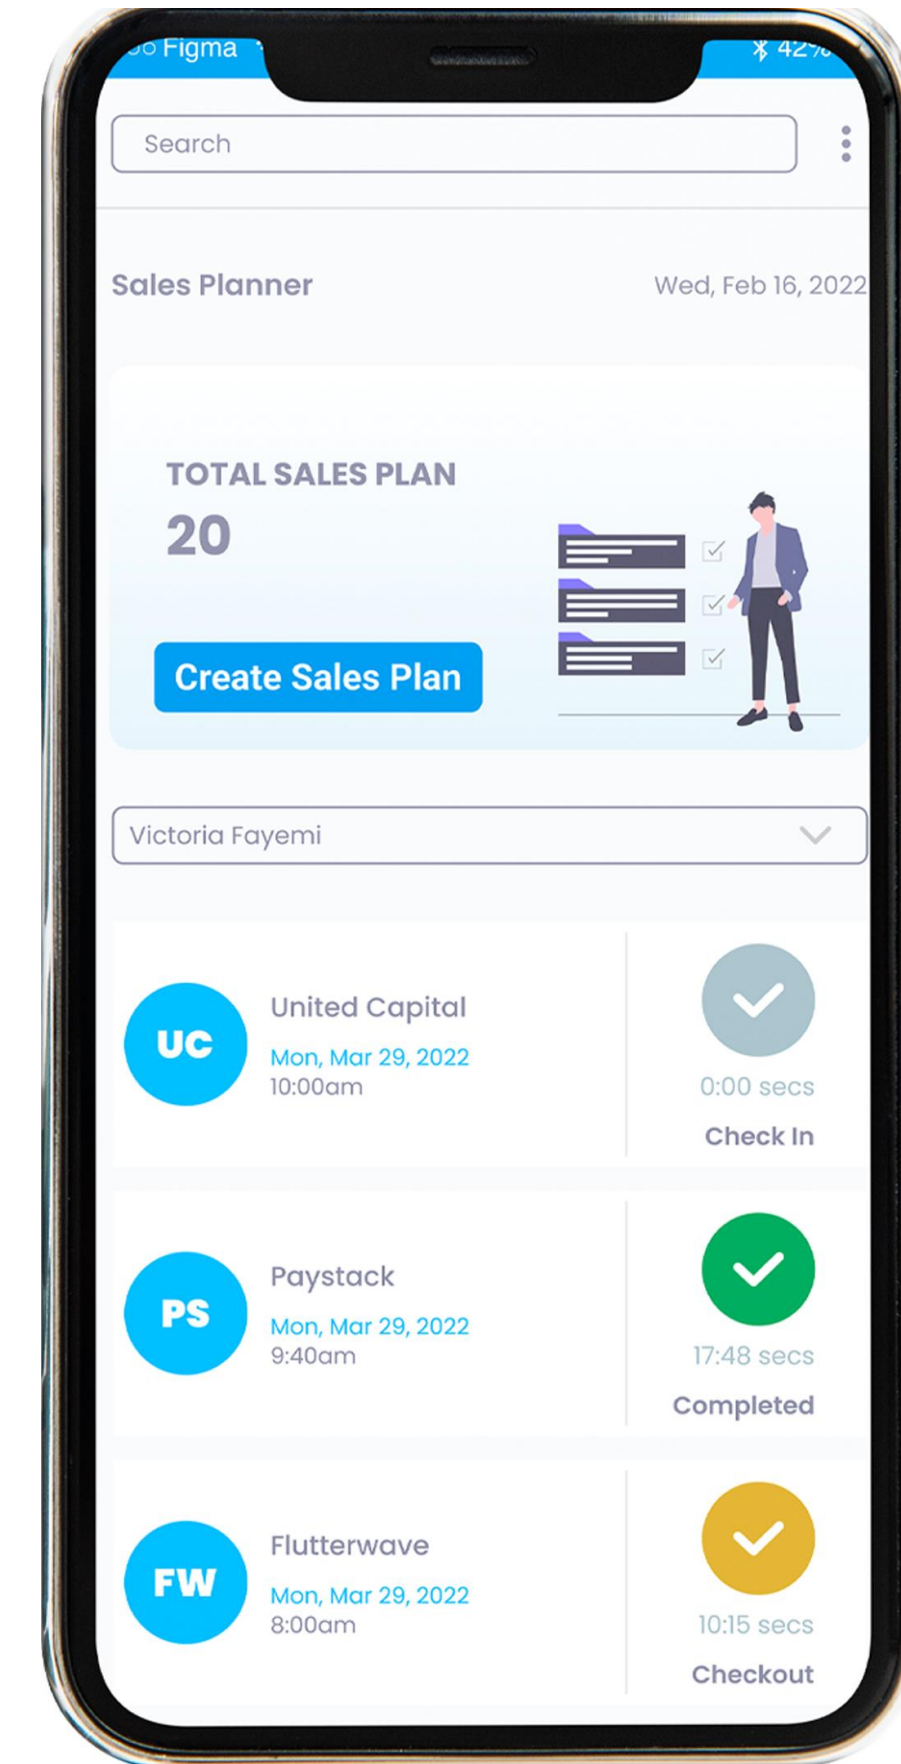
Figma

42%

Search

Sales Planner

Wed, Feb 16, 2022

TOTAL SALES PLAN

20

Create Sales Plan

Victoria Fayemi

UC

United Capital

Mon, Mar 29, 2022

10:00am

0:00 secs

Check In

PS

Paystack

Mon, Mar 29, 2022

9:40am

17:48 secs

Completed

FW

Flutterwave

Mon, Mar 29, 2022

8:00am

10:15 secs

Checkout